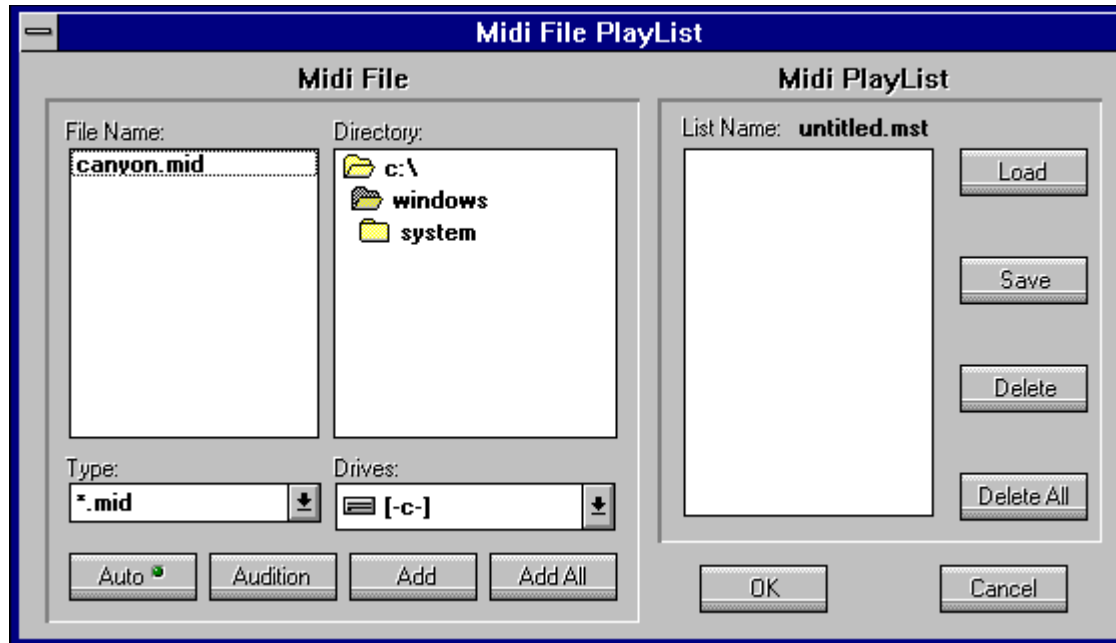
Midi File PlayList

Midi File

File Name:

canyon.mid

Directory:

c:\

windows

system

Type:

*.mid

Drives:

[-c-]

Auto

Audition

Add

Add All

Midi PlayList

List Name: untitled.mst

Load

Save

Delete

Delete All

OK

Cancel